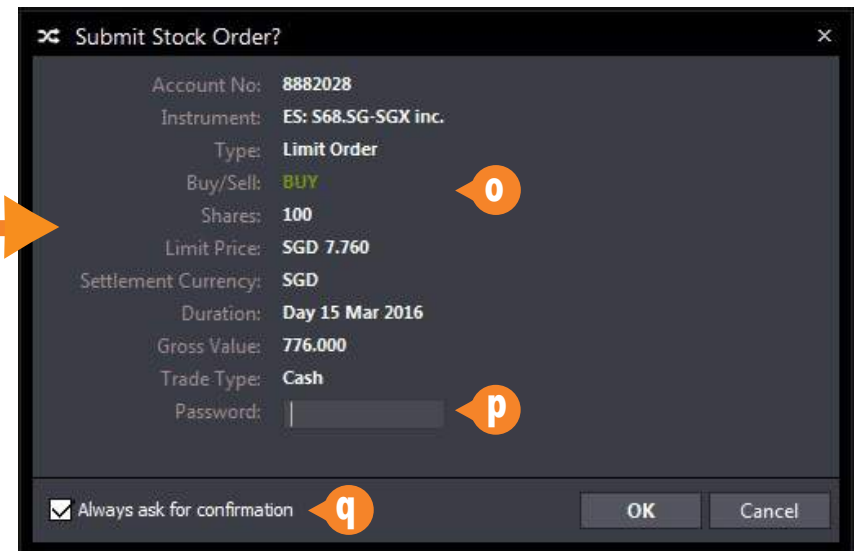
Submit Stock Order?

×

Account No: 8882028
Instrument: ES: S68.SG-SGX inc.
Type: Limit Order
Buy/Sell: BUY
Shares: 100
Limit Price: SGD 7.760
Settlement Currency: SGD
Duration: Day 15 Mar 2016
Gross Value: 776.000
Trade Type: Cash
Password:

o

p

Always ask for confirmation

q

OK

Cancel